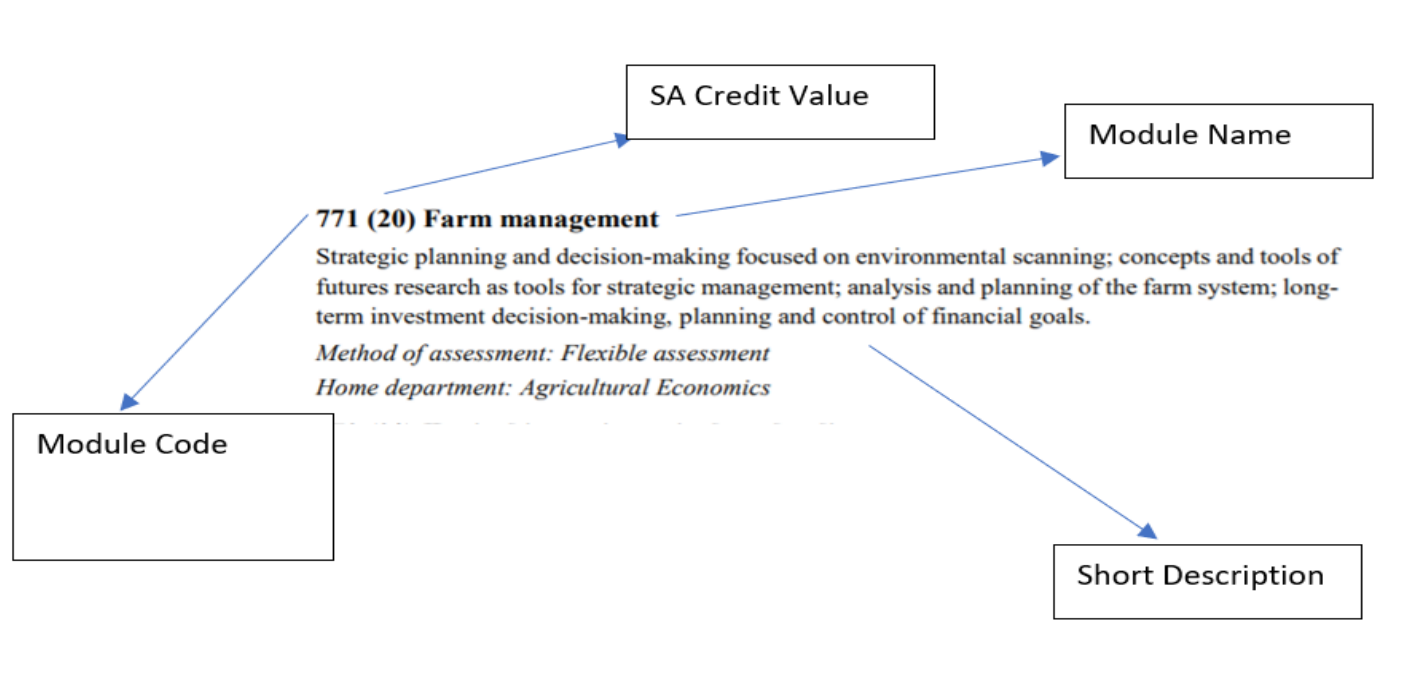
SA Credit Value

Module Name

**771 (20) Farm management**

Strategic planning and decision-making focused on environmental scanning; concepts and tools of futures research as tools for strategic management; analysis and planning of the farm system; long-term investment decision-making, planning and control of financial goals.

*Method of assessment: Flexible assessment*

*Home department: Agricultural Economics*

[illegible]

Module Code

Short Description